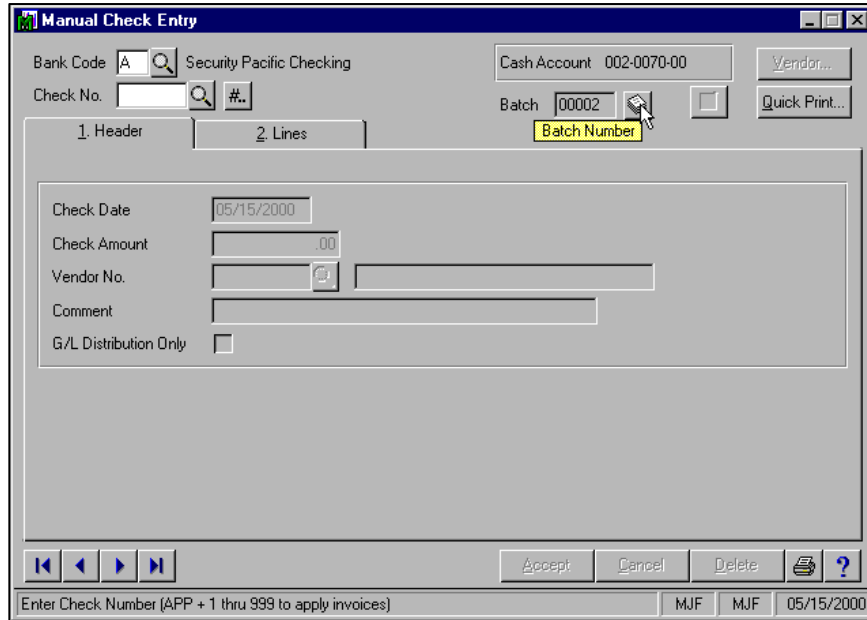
Manual Check Entry

Bank Code A Security Pacific Checking

Check No. #..

Cash Account 002-0070-00

Vendor...

Batch 00002

Batch Number

Quick Print...

1. Header

2. Lines

Check Date 05/15/2000

Check Amount .00

Vendor No.

Comment

G/L Distribution Only

Accept Cancel Delete ?

Enter Check Number (APP + 1 thru 999 to apply invoices) MJF MJF 05/15/2000